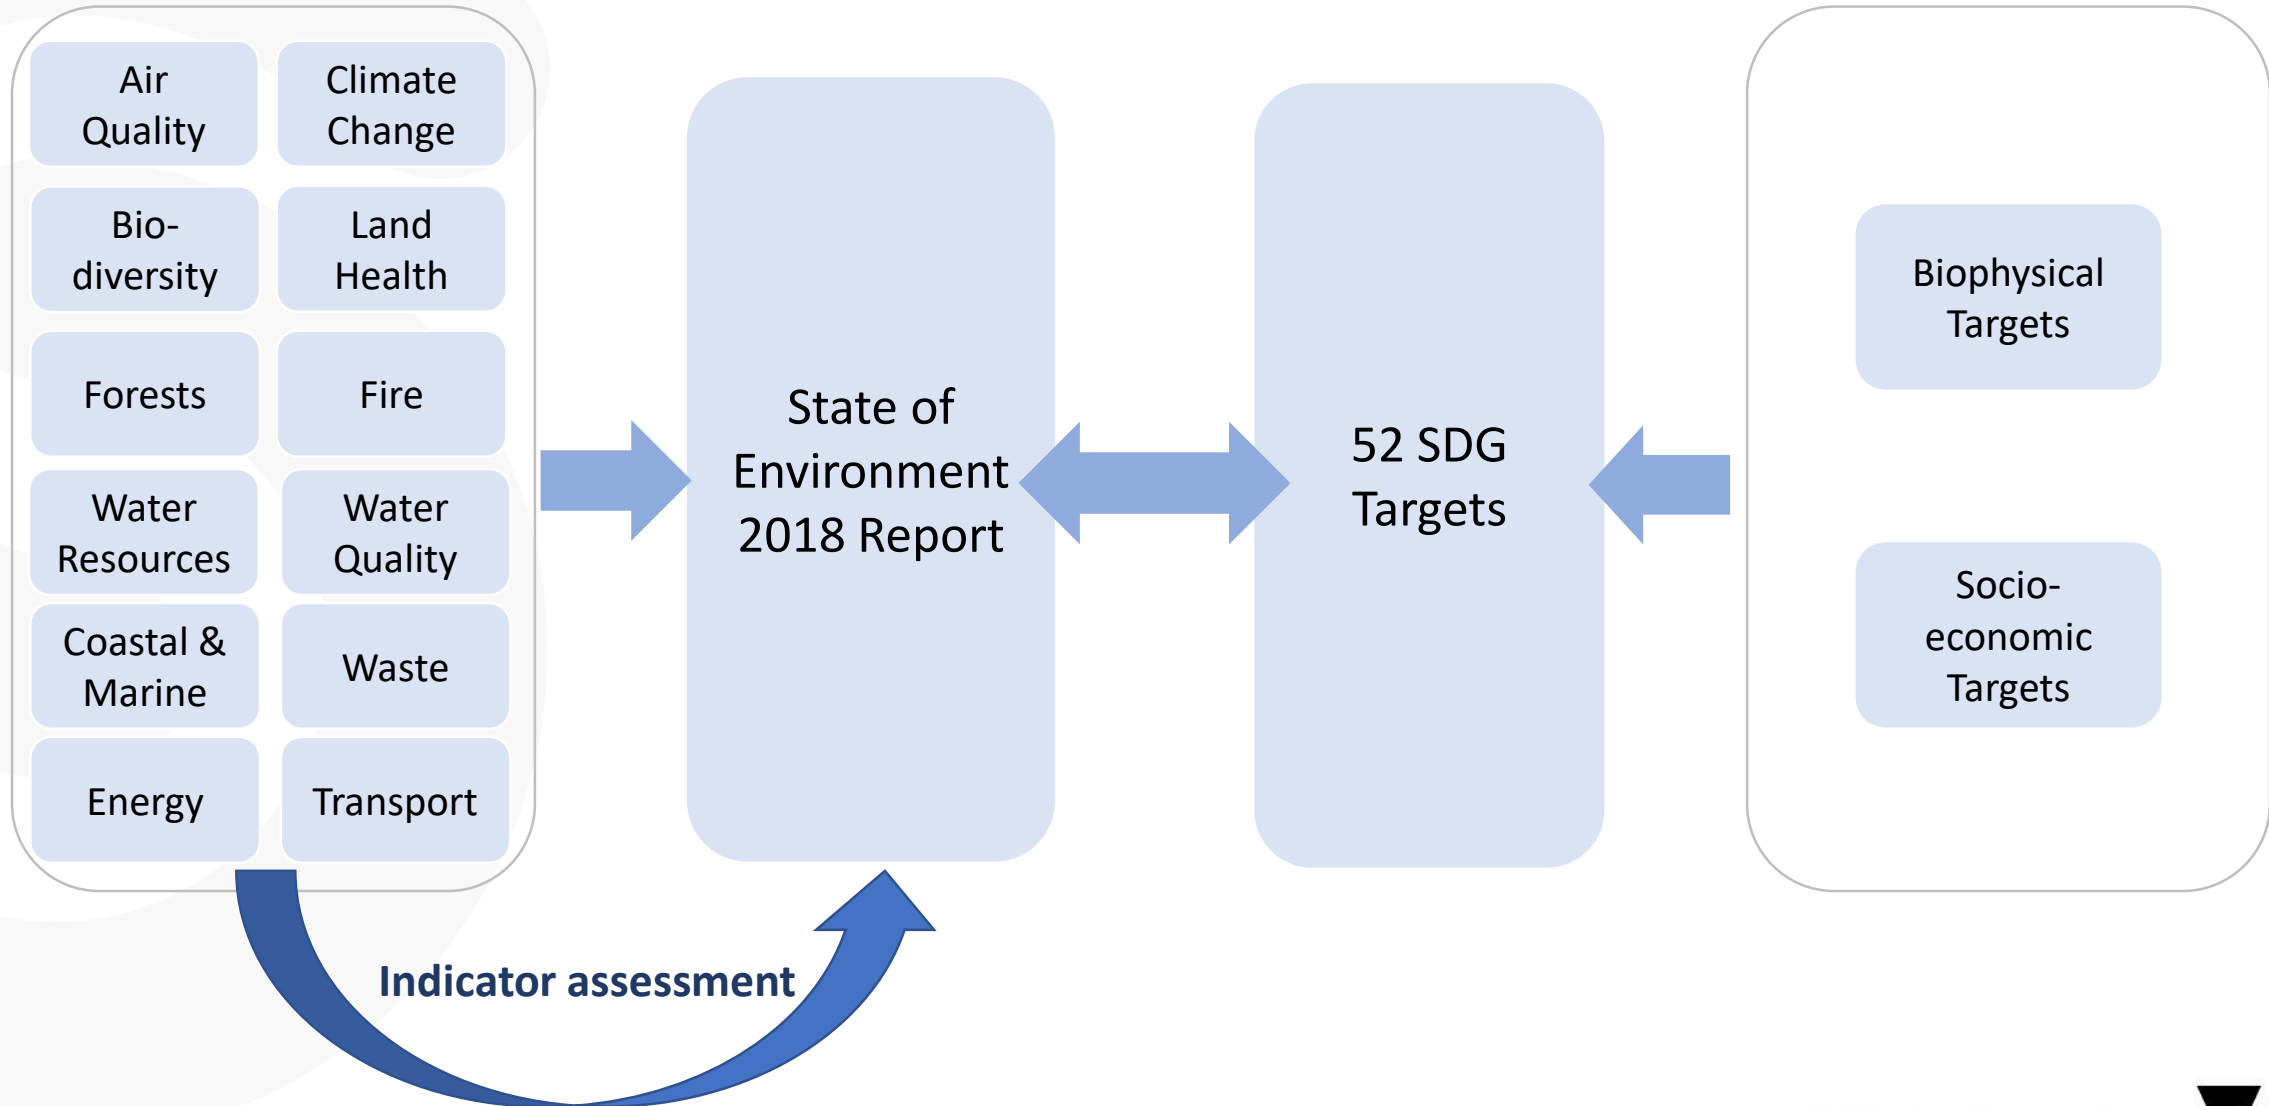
Air Quality

Climate Change

Bio-diversity

Land Health

Forests

Fire

Water Resources

Water Quality

Coastal & Marine

Waste

Energy

Transport

State of Environment 2018 Report

52 SDG Targets

Biophysical Targets

Socio-economic Targets

Indicator assessment